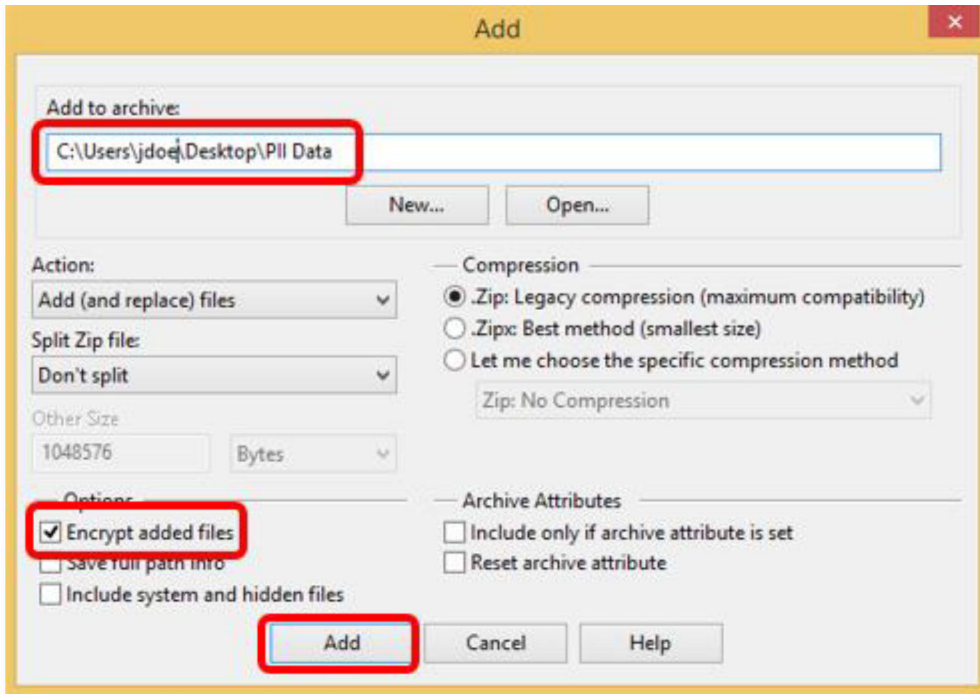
Add

×

Add to archive:

C:\Users\jdoe\Desktop\PII Data

New...

Open...

Action:

Add (and replace) files

Split Zip file:

Don't split

Other Size

1048576

Bytes

Compression

.Zip: Legacy compression (maximum compatibility)

.Zipx: Best method (smallest size)

Let me choose the specific compression method

Zip: No Compression

Options

Encrypt added files

Save full path info

Include system and hidden files

Archive Attributes

Include only if archive attribute is set

Reset archive attribute

Add

Cancel

Help